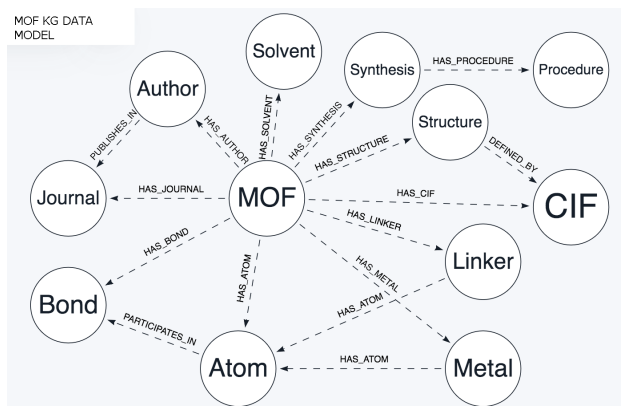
MOF KG DATA MODEL

Solvent

Author

Synthesis

HAS_PROCEDURE

Procedure

PUBLISHES_IN

HAS_AUTHOR

HAS_SOLVENT

HAS_SYNTHESIS

Structure

HAS_STRUCTURE

DEFINED_BY

Journal

HAS_JOURNAL

MOF

HAS_CIF

CIF

HAS_LINKER

HAS_BOND

Linker

HAS_ATOM

HAS_METAL

Bond

HAS_ATOM

PARTICIPATES_IN

HAS_ATOM

Atom

Metal